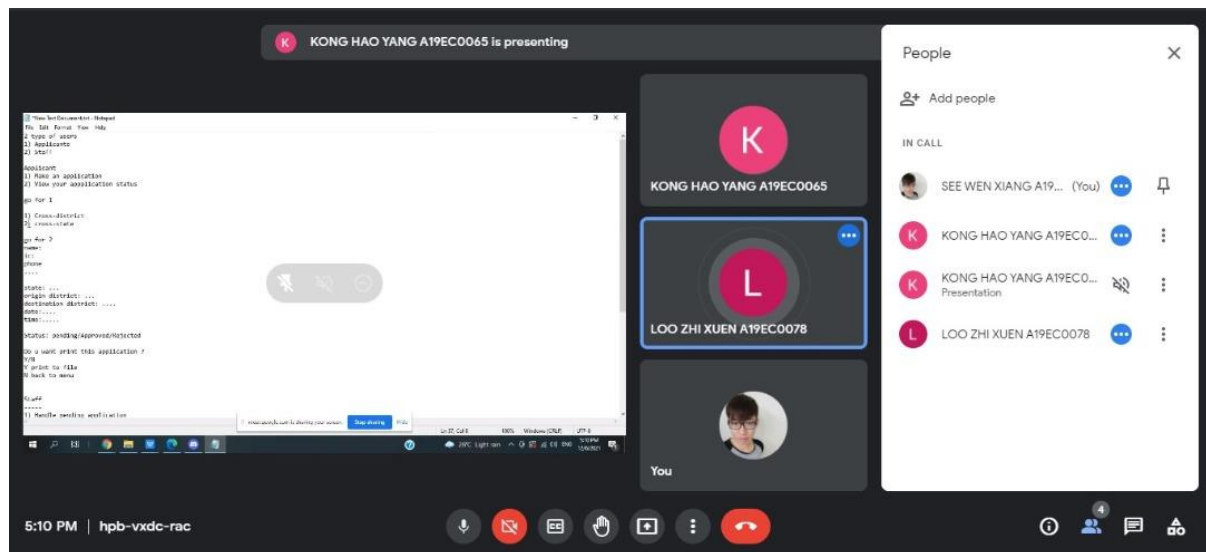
K KONG HAO YANG A19EC0065 is presenting

*New Text Document.txt - Notepad
File Edit Format View Help
2 type of users
1) Applicants
2) Staff

Applicant
1) Make an application
2) View your application status

go for 1

1) Cross-district
2) cross-state

go for 2
name:
ic:
phone
....

state: ...
origin district: ...
destination district: ....
date:....
time:....

status: pending/Approved/Rejected

Do u want print this application ?
Y/N
Y print to file
N back to menu

Staff
-----
1) Handle pending application

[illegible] is sharing your screen. Stop sharing Hide

Ln 37, Col 8 100% Windows (CRLF) UTF-8

29°C Light rain 5:10 PM 12/6/2021

K
KONG HAO YANG A19EC0065

L
LOO ZHI XUEN A19EC0078

You

People
Add people
IN CALL
SEE WEN XIANG A19... (You)
K KONG HAO YANG A19EC0...
K KONG HAO YANG A19EC0... Presentation
L LOO ZHI XUEN A19EC0078

5:10 PM | hpb-vxdc-rac
4